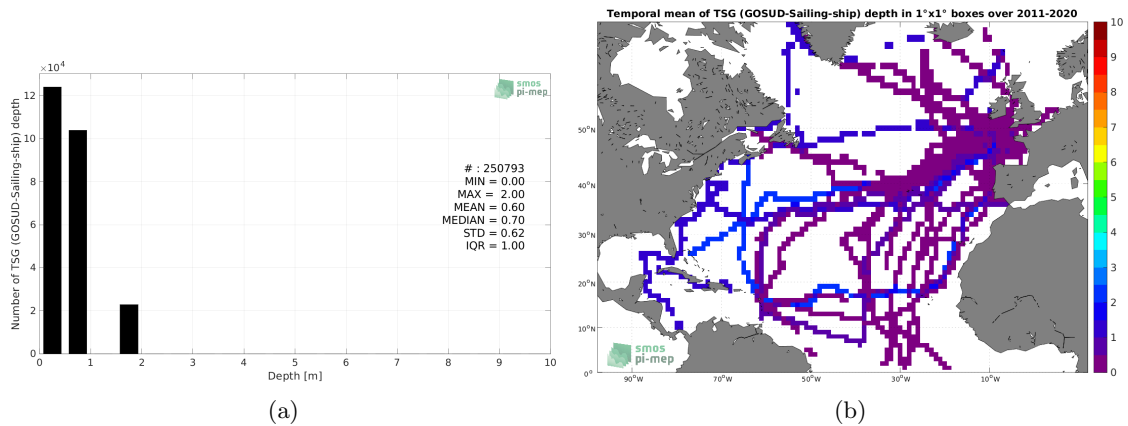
$\times10^4$

smos
pi-mep

Number of TSG (GOSUD-Sailing-ship) depth

12
10
8
6
4
2
0

# : 250793
MIN = 0.00
MAX = 2.00
MEAN = 0.60
MEDIAN = 0.70
STD = 0.62
IQR = 1.00

0 1 2 3 4 5 6 7 8 9 10
Depth [m]

(a)

Temporal mean of TSG (GOSUD-Sailing-ship) depth in 1°x1° boxes over 2011-2020

50°N
40°N
30°N
20°N
10°N
0°

90°W 70°W 50°W 30°W 10°W

smos
pi-mep

10
9
8
7
6
5
4
3
2
1
0

(b)